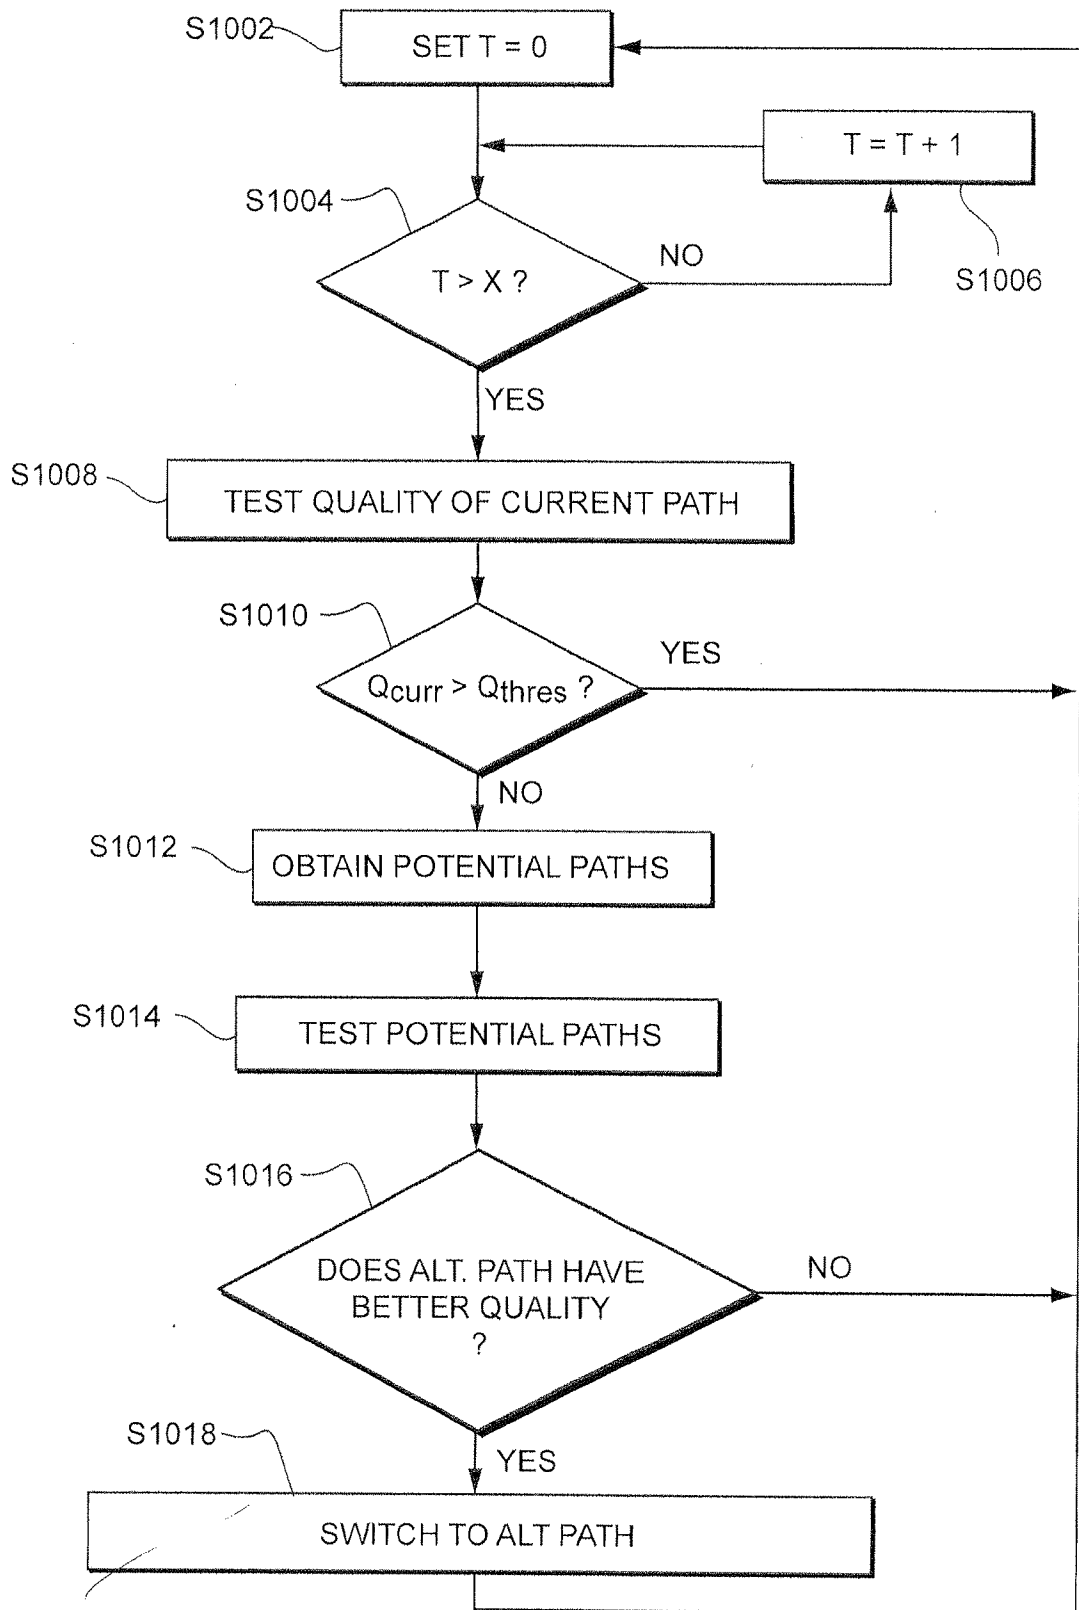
S1002
SET T = 0

T = T + 1

S1004
T > X ?
NO
S1006

YES

S1008
TEST QUALITY OF CURRENT PATH

S1010
$Q_{curr} > Q_{thres}$ ?
YES

NO

S1012
OBTAIN POTENTIAL PATHS

S1014
TEST POTENTIAL PATHS

S1016
DOES ALT. PATH HAVE BETTER QUALITY ?
NO

S1018
YES
SWITCH TO ALT PATH